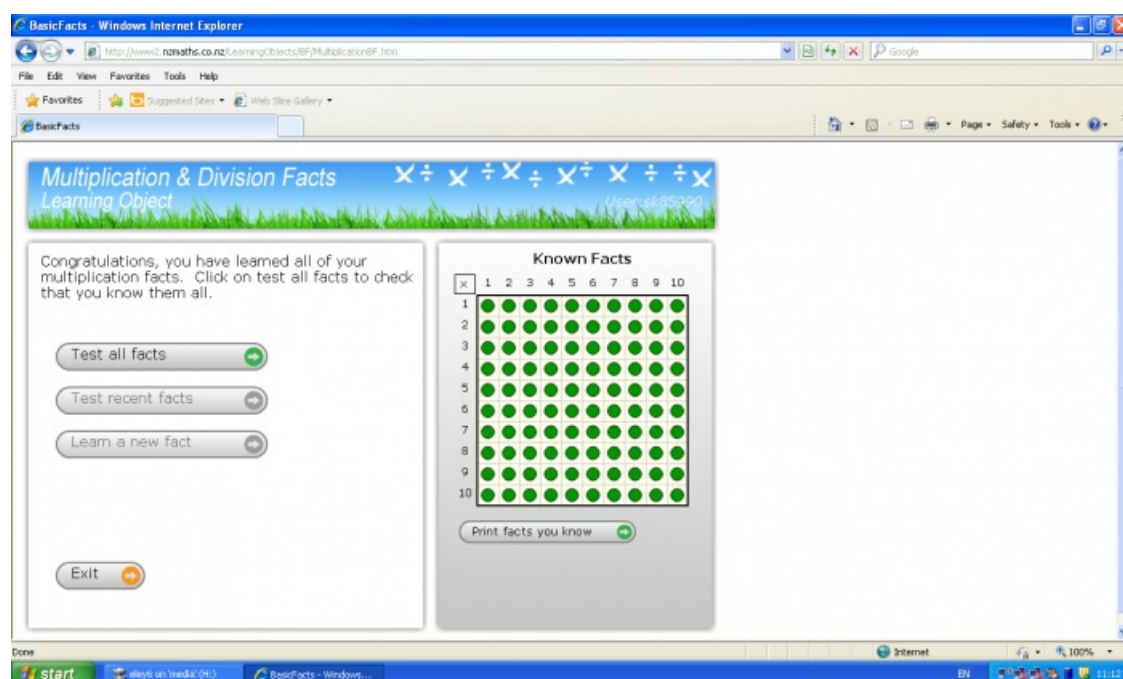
BasicFacts - Windows Internet Explorer

http://www2.nzmaths.co.nz/LearningObjects/BF/MultiplicationBF.htm

Google

File Edit View Favorites Tools Help

Favorites Suggested Sites Web Slice Gallery

BasicFacts

Page Safety Tools

Multiplication & Division Facts
Learning Object

User: sk85990

Congratulations, you have learned all of your multiplication facts. Click on test all facts to check that you know them all.

Test all facts

Test recent facts

Learn a new fact

Exit

Known Facts

| × | 1 | 2 | 3 | 4 | 5 | 6 | 7 | 8 | 9 | 10 |
|---|---|---|---|---|---|---|---|---|---|---|
| 1 | | | | | | | | | | |
| 2 | | | | | | | | | | |
| 3 | | | | | | | | | | |
| 4 | | | | | | | | | | |
| 5 | | | | | | | | | | |
| 6 | | | | | | | | | | |
| 7 | | | | | | | | | | |
| 8 | | | | | | | | | | |
| 9 | | | | | | | | | | |
| 10 | | | | | | | | | | |

Print facts you know

Done

Internet

100%

start

elev6 on 'media' (H:)

BasicFacts - Windows...

EN

11:12